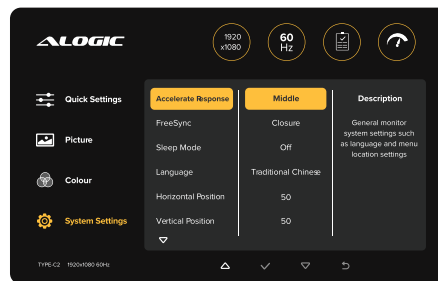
ALOGIC

1920 x1080

60 Hz

Quick Settings

Picture

Colour

System Settings

Accelerate Response
FreeSync
Sleep Mode
Language
Horizontal Position
Vertical Position

Middle
Closure
Off
Traditional Chinese
50
50

Description

General monitor system settings such as language and menu location settings

TYPE-C2 1920x1080 60Hz